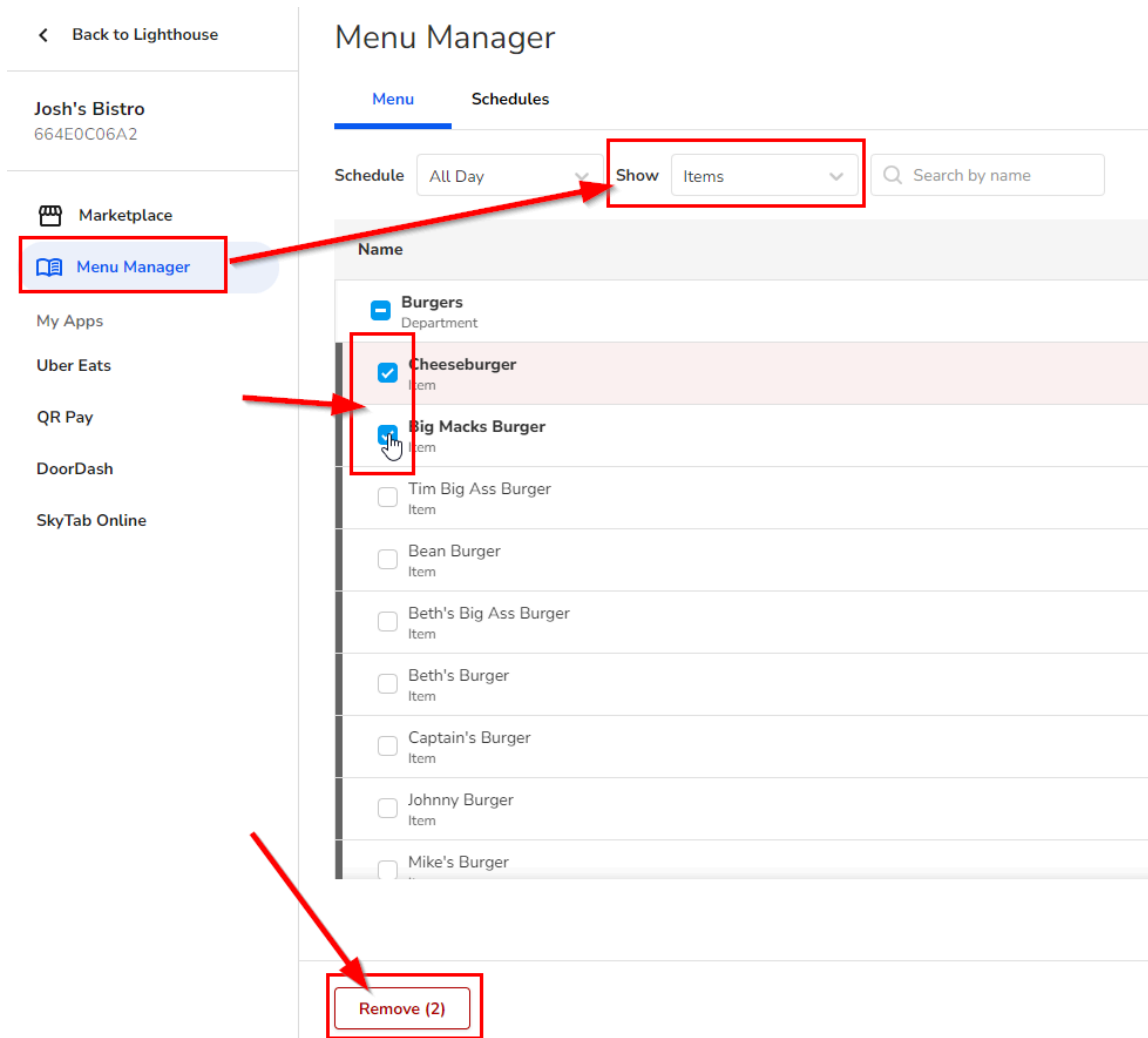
Back to Lighthouse

Josh's Bistro
664E0C06A2

Marketplace
Menu Manager
My Apps
Uber Eats
QR Pay
DoorDash
SkyTab Online

Menu Manager

Menu
Schedules

Schedule All Day
Show Items
Search by name

Name

Burgers
Department

Cheeseburger
Item

Big Macks Burger
Item

Tim Big Ass Burger
Item

Bean Burger
Item

Beth's Big Ass Burger
Item

Beth's Burger
Item

Captain's Burger
Item

Johnny Burger
Item

Mike's Burger
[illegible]

Remove (2)